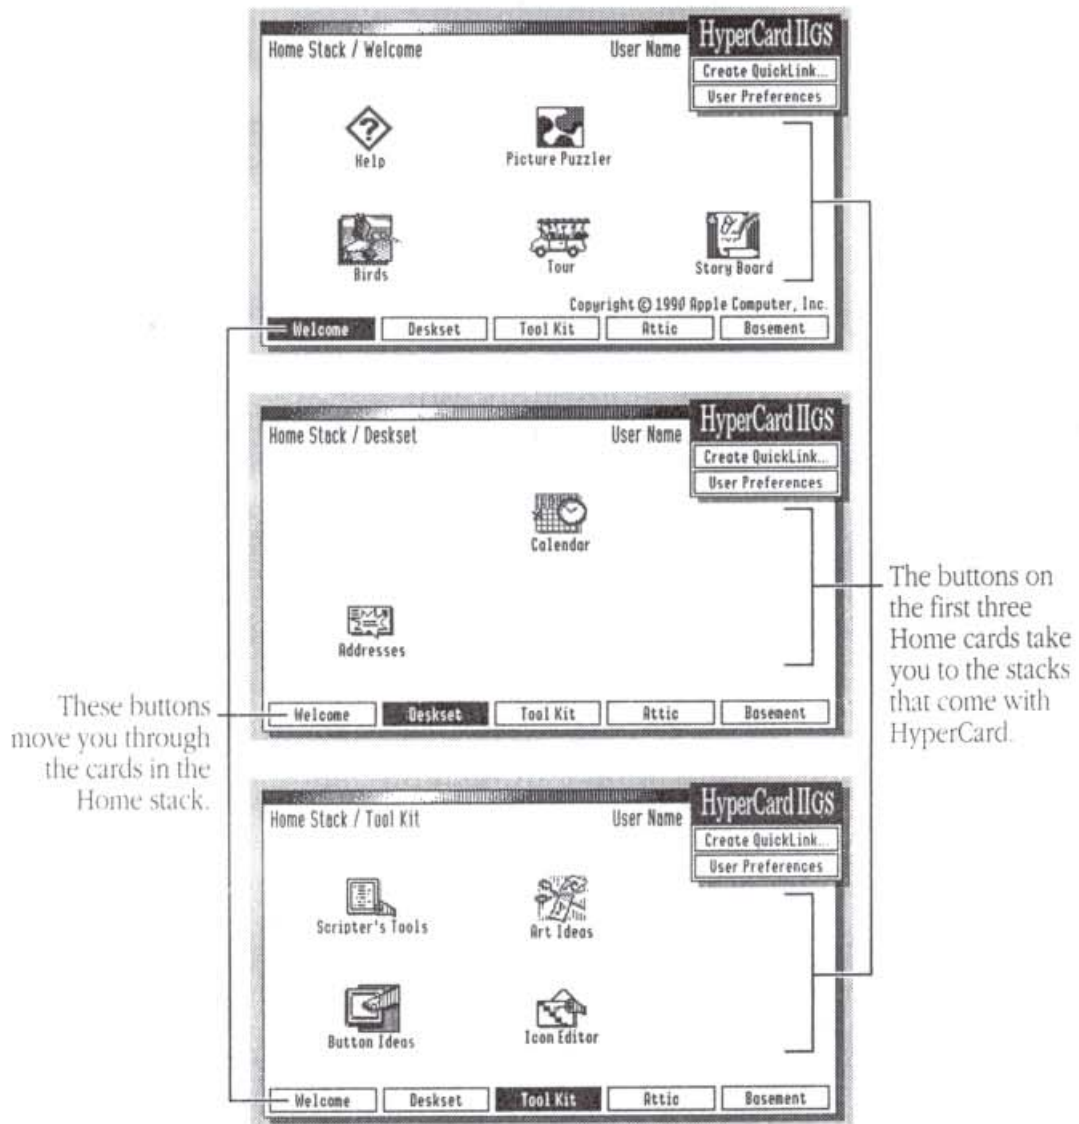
Home Stack / Welcome
User Name
HyperCard IIGS
Create QuickLink...
User Preferences
Help
Picture Puzzler
Birds
Tour
Story Board
Copyright © 1990 Apple Computer, Inc.
Welcome
Deskset
Tool Kit
Attic
Basement

Home Stack / Deskset
User Name
HyperCard IIGS
Create QuickLink...
User Preferences
Calendar
Addresses
Welcome
Deskset
Tool Kit
Attic
Basement

These buttons move you through the cards in the Home stack.

The buttons on the first three Home cards take you to the stacks that come with HyperCard.

Home Stack / Tool Kit
User Name
HyperCard IIGS
Create QuickLink...
User Preferences
Scripter's Tools
Art Ideas
Button Ideas
Icon Editor
Welcome
Deskset
Tool Kit
Attic
Basement